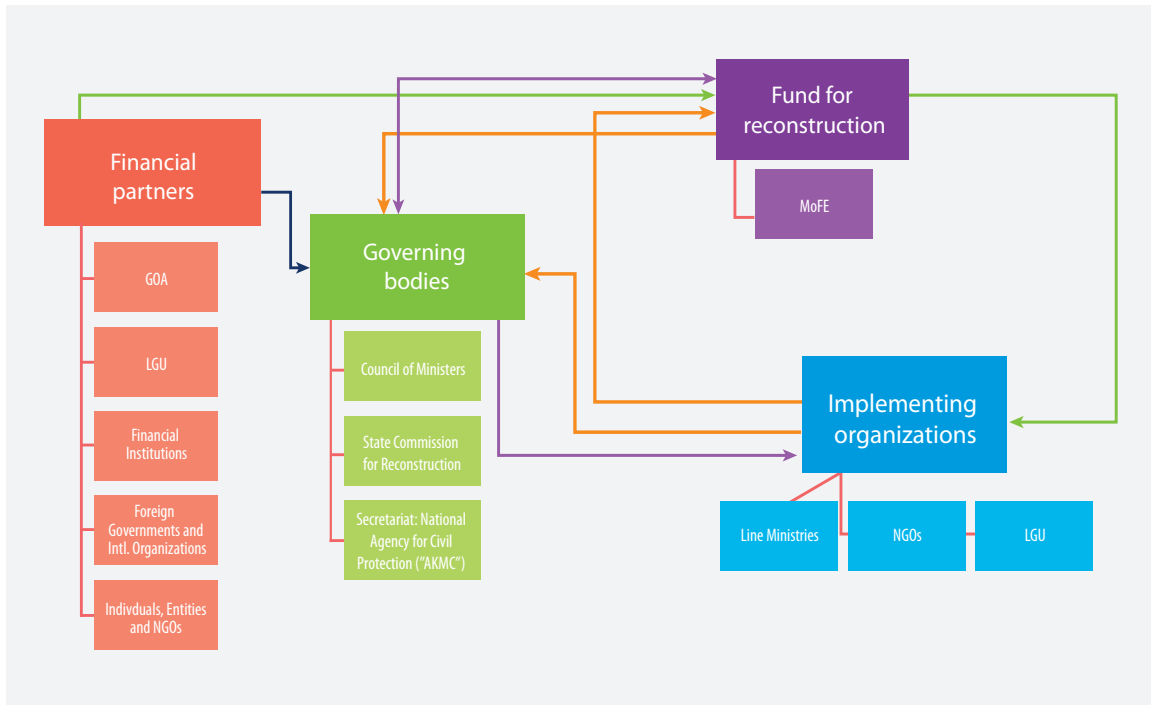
Fund for reconstruction

MoFE

Financial partners

GOA

LGU

Financial Institutions

Foreign Governments and Intl. Organizations

Indivduals, Entities and NGOs

Governing bodies

Council of Ministers

State Commission for Reconstruction

Secretariat: National Agency for Civil Protection ("AKMC")

Implementing organizations

Line Ministries

NGOs

LGU